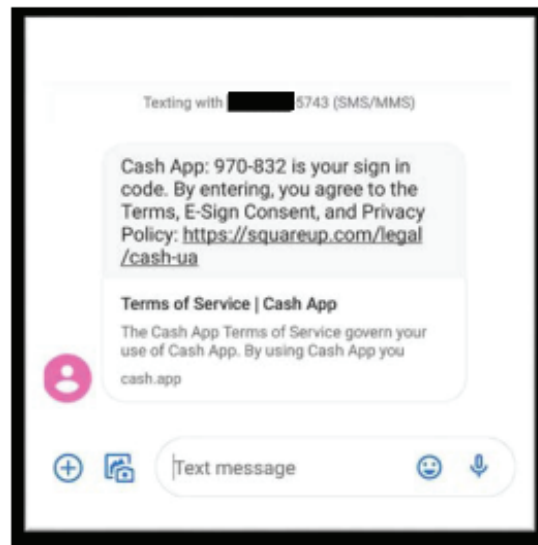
Texting with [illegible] 5743 (SMS/MMS)

Cash App: 970-832 is your sign in code. By entering, you agree to the Terms, E-Sign Consent, and Privacy Policy: https://squareup.com/legal/cash-ua

Terms of Service | Cash App

The Cash App Terms of Service govern your use of Cash App. By using Cash App you

cash.app

Text message